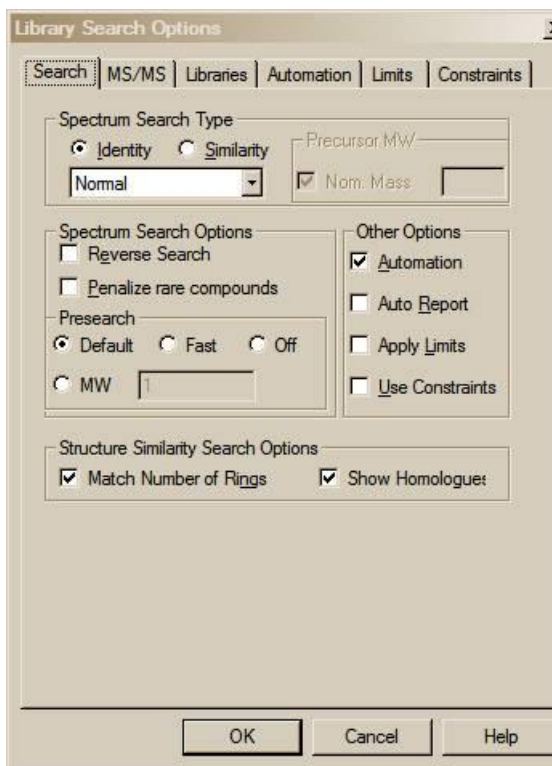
Library Search Options

Search | MS/MS | Libraries | Automation | Limits | Constraints

Spectrum Search Type
Identity
Similarity
Normal

Precursor MW
Nom. Mass

Spectrum Search Options
Reverse Search
Penalize rare compounds

Presearch
Default
Fast
Off
MW 1

Other Options
Automation
Auto Report
Apply Limits
Use Constraints

Structure Similarity Search Options
Match Number of Rings
Show Homologues

OK
Cancel
Help